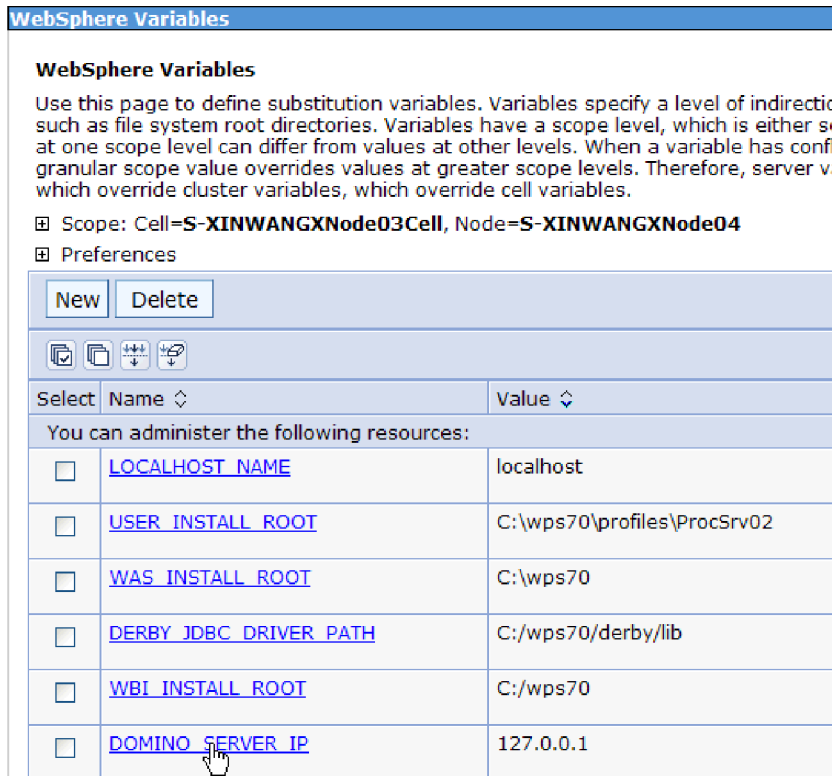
WebSphere Variables

WebSphere Variables

Use this page to define substitution variables. Variables specify a level of indirectic such as file system root directories. Variables have a scope level, which is either sc at one scope level can differ from values at other levels. When a variable has confl granular scope value overrides values at greater scope levels. Therefore, server va which override cluster variables, which override cell variables.

⊞ Scope: Cell=**S-XINWANGXNode03Cell**, Node=**S-XINWANGXNode04**

⊞ Preferences

New Delete

| Select | Name ◇ | Value ◇ |
|---|---|---|
| You can administer the following resources: | | |
| ☐ | LOCALHOST_NAME | localhost |
| ☐ | USER_INSTALL_ROOT | C:\wps70\profiles\ProcSrv02 |
| ☐ | WAS_INSTALL_ROOT | C:\wps70 |
| ☐ | DERBY_JDBC_DRIVER_PATH | C:/wps70/derby/lib |
| ☐ | WBI_INSTALL_ROOT | C:/wps70 |
| ☐ | DOMINO_SERVER_IP | 127.0.0.1 |